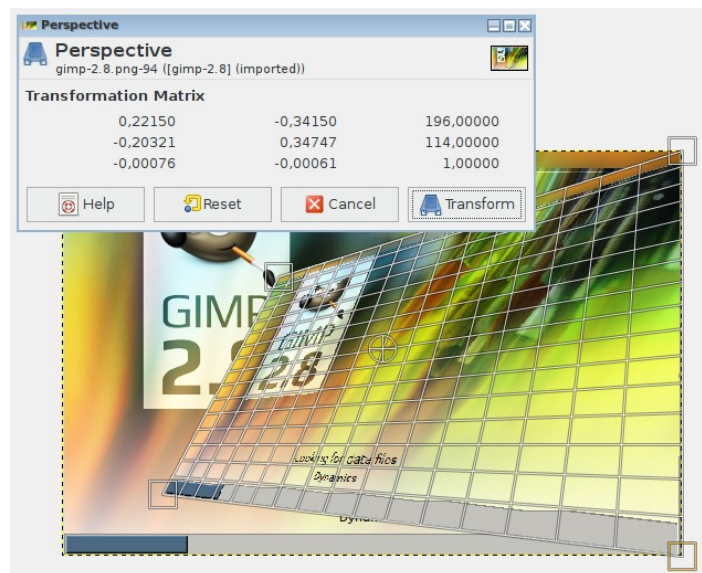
Perspective

Perspective
gimp-2.8.png-94 ([gimp-2.8] (imported))

Transformation Matrix

| 0,22150 | -0,34150 | 196,00000 |
|---|---|---|
| -0,20321 | 0,34747 | 114,00000 |
| -0,00076 | -0,00061 | 1,00000 |

Help Reset Cancel Transform

GIMP 2.8

GIMP 2.8

Looking for data files
Dynamics

Dyna